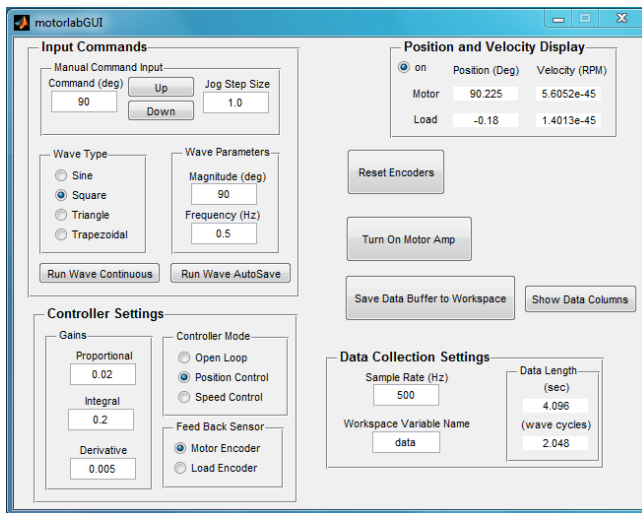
motorlabGUI

Input Commands

Manual Command Input

Command (deg)

90

Up

Down

Jog Step Size

1.0

Wave Type

Sine

Square

Triangle

Trapezoidal

Wave Parameters

Magnitude (deg)

90

Frequency (Hz)

0.5

Run Wave Continuous

Run Wave AutoSave

Position and Velocity Display

on

Position (Deg)

Velocity (RPM)

| | | |
|---|---|---|
| Motor | 90.225 | 5.6052e-45 |
| Load | -0.18 | 1.4013e-45 |

Reset Encoders

Turn On Motor Amp

Save Data Buffer to Workspace

Show Data Columns

Controller Settings

Gains

Proportional

0.02

Integral

0.2

Derivative

0.005

Controller Mode

Open Loop

Position Control

Speed Control

Feed Back Sensor

Motor Encoder

Load Encoder

Data Collection Settings

Sample Rate (Hz)

500

Workspace Variable Name

data

Data Length

(sec)

4.096

(wave cycles)

2.048